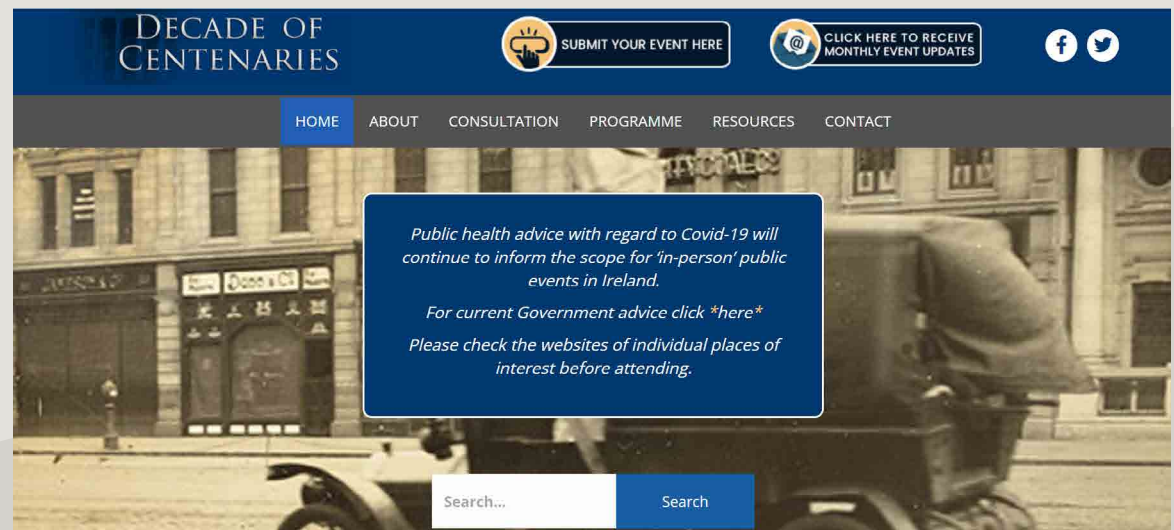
DECADE OF CENTENARIES

SUBMIT YOUR EVENT HERE

CLICK HERE TO RECEIVE MONTHLY EVENT UPDATES

HOME ABOUT CONSULTATION PROGRAMME RESOURCES CONTACT

Public health advice with regard to Covid-19 will continue to inform the scope for 'in-person' public events in Ireland.

For current Government advice click *here*

Please check the websites of individual places of interest before attending.

Search...

Search